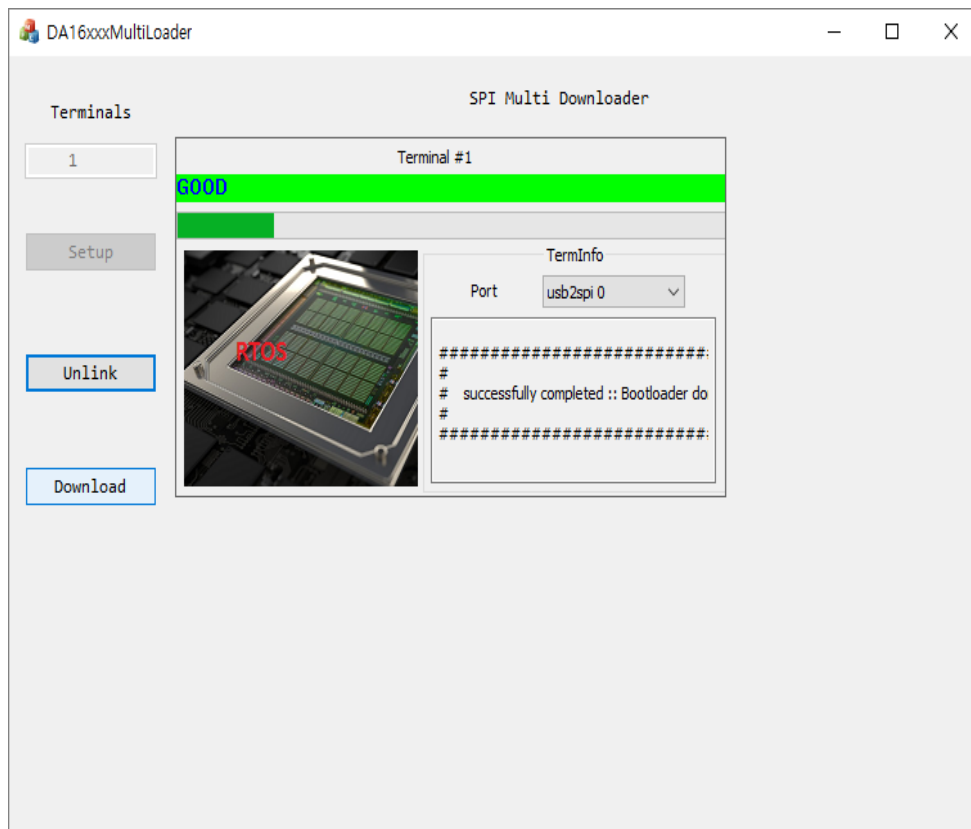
DA16xxxMultiLoader

Terminals

1

Setup

Unlink

Download

SPI Multi Downloader

Terminal #1

GOOD

RTOS

TermInfo

Port

usb2spi 0

##########################
#
# successfully completed :: Bootloader do
#
##########################